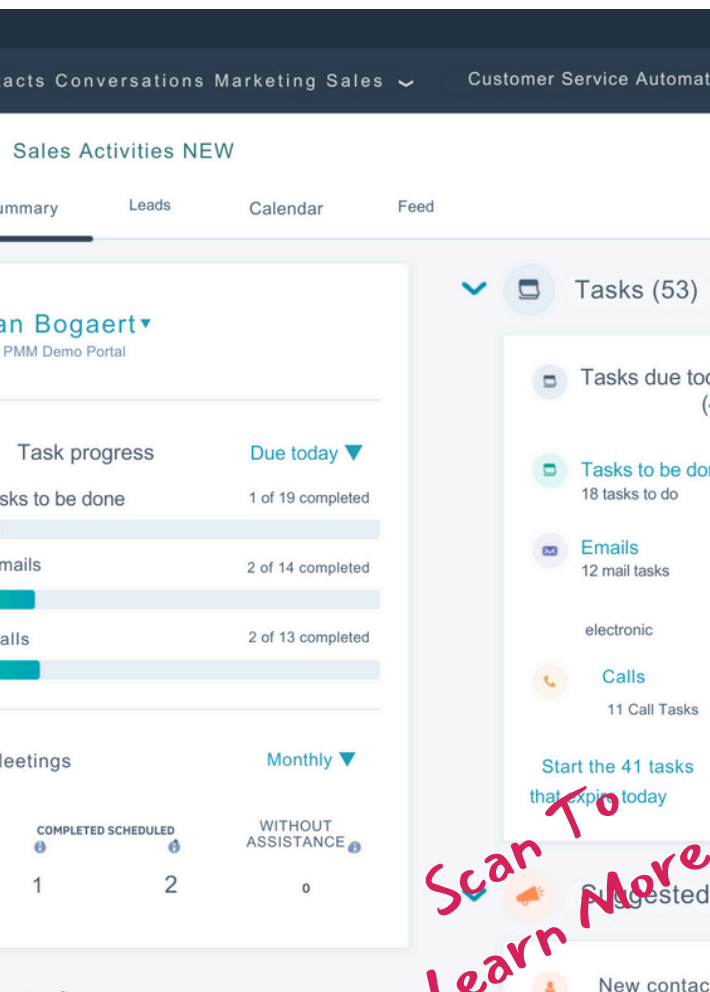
acts Conversations Marketing Sales ⌄ Customer Service Automat

Sales Activities NEW

ummary Leads Calendar Feed

an Bogaert▾
PMM Demo Portal

Task progress Due today ▼

sks to be done 1 of 19 completed

mails 2 of 14 completed

alls 2 of 13 completed

leetings Monthly ▼

COMPLETED SCHEDULED WITHOUT ASSISTANCE

1 2 0

Tasks (53)

Tasks due to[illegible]
(-

Tasks to be do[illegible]
18 tasks to do

Emails
12 mail tasks

electronic

Calls
11 Call Tasks

Start the 41 tasks that expire today

Suggested

New contac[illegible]

Scan To
Learn More